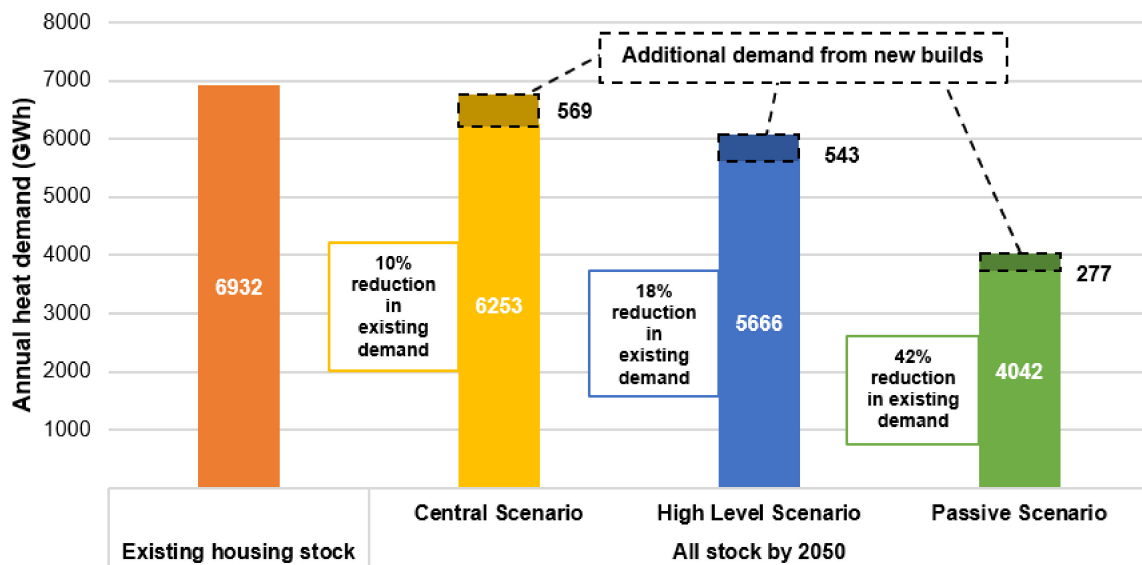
8000
7000
6000
5000
4000
3000
2000
1000
Annual heat demand (GWh)

Additional demand from new builds

6932

569
10% reduction in existing demand
6253

543
18% reduction in existing demand
5666

277
42% reduction in existing demand
4042

Central Scenario
High Level Scenario
Passive Scenario
Existing housing stock
All stock by 2050